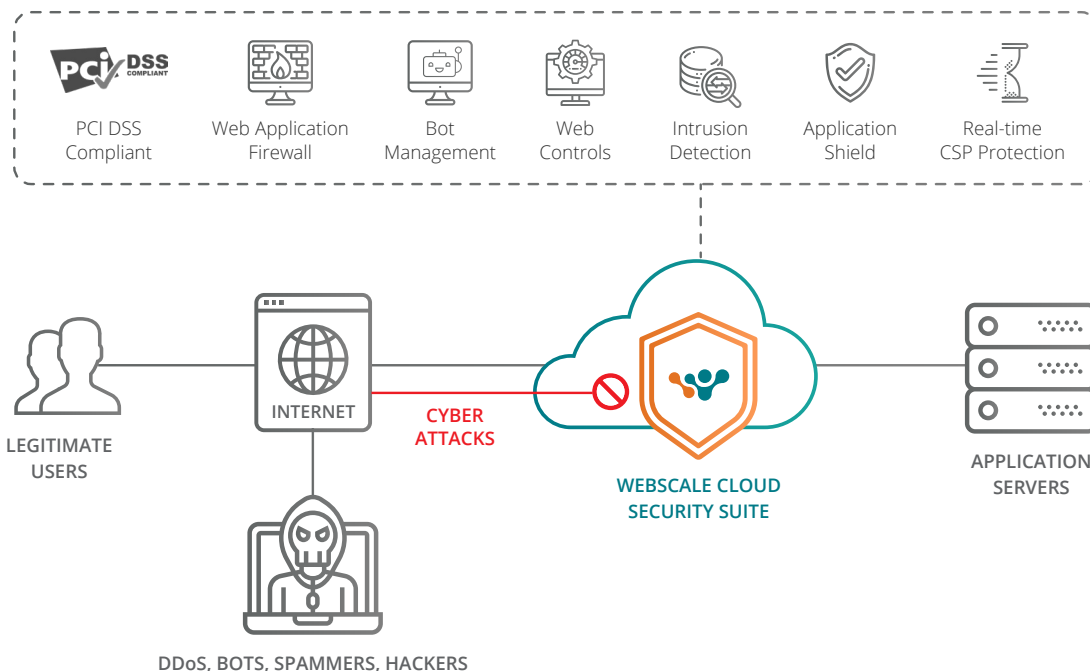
PCI DSS COMPLIANT

PCI DSS Compliant

Web Application Firewall

Bot Management

Web Controls

Intrusion Detection

Application Shield

Real-time CSP Protection

LEGITIMATE USERS

INTERNET

CYBER ATTACKS

WEBSCALE CLOUD SECURITY SUITE

APPLICATION SERVERS

DDoS, BOTS, SPAMMERS, HACKERS